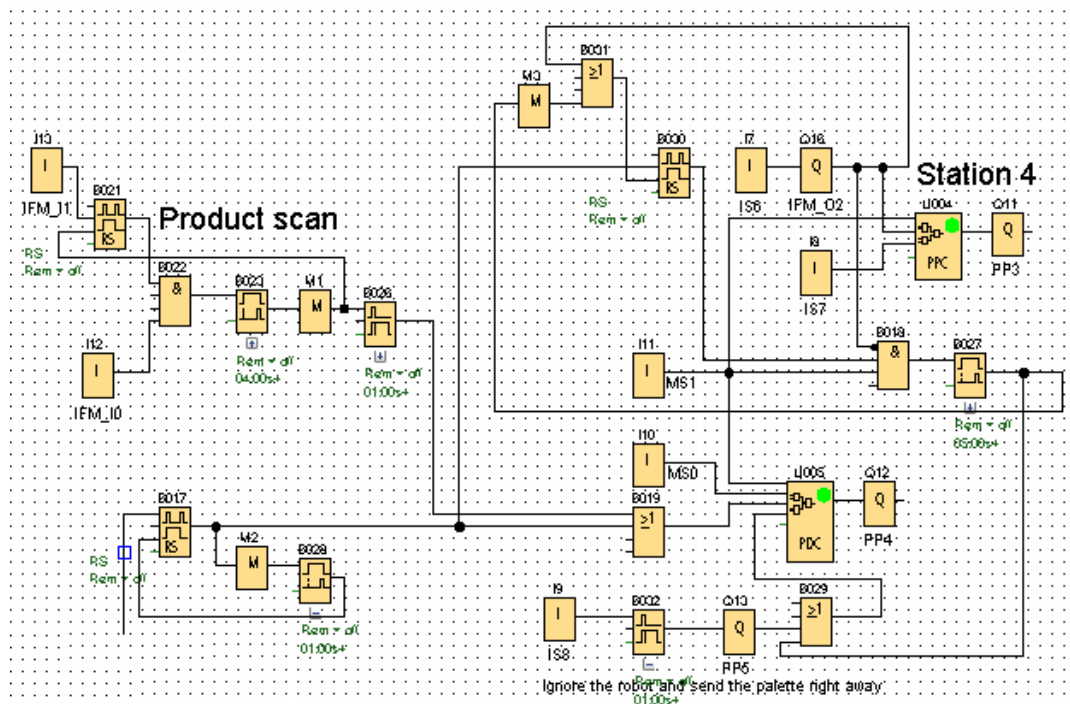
I13
B021
RS
1FM_I1
RS
Rem = off
Product scan
B022
&
B023
M1
M
B026
Rem = off
04:00s+
Rem = off
01:00s+
I12
I
1FM_I0
M3
M
B001
≥1
B030
RS
RS
Rem = off
I7
I
IS6
Q16
Q
1FM_O2
Station 4
U004
PPC
Q11
Q
PP3
I8
I
IS7
I11
I
MS1
B018
&
B027
Rem = off
65:00s+
I10
I
MS0
U005
PIX
Q12
Q
PP4
B019
≥1
B017
RS
RS
Rem = off
M2
M
B028
Rem = off
01:00s+
I9
I
IS8
B002
Q13
Q
PP5
B029
≥1
Rem = off
01:00s+
Ignore the robot and send the palette right away